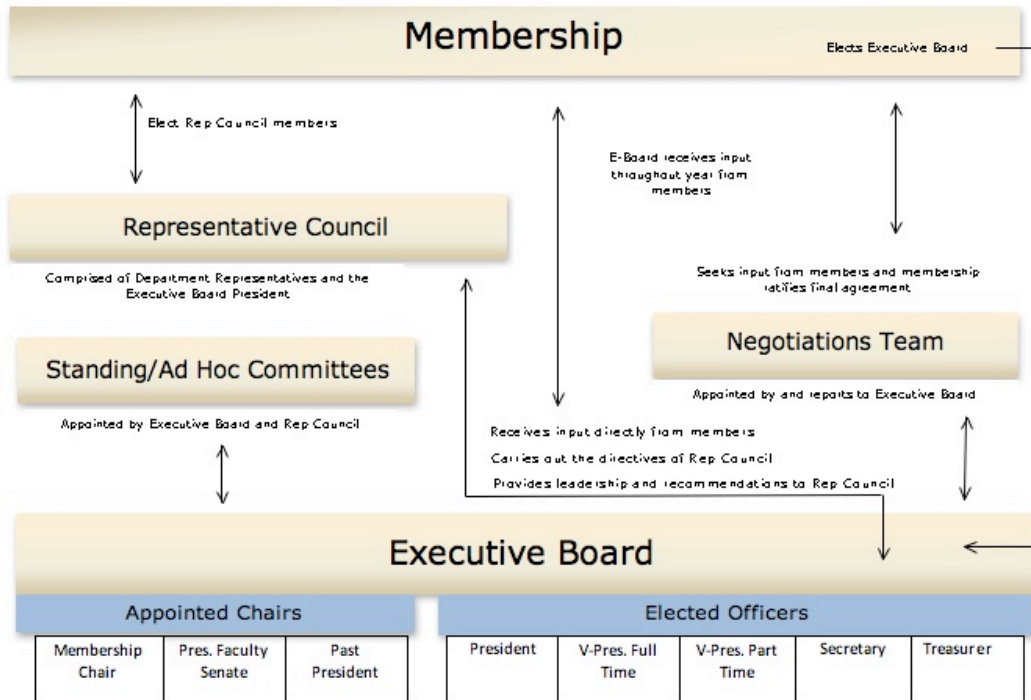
Membership

Elects Executive Board

Elect Rep Council members

E-Board receives input throughout year from members

Representative Council

Comprised of Department Representatives and the Executive Board President

Seeks input from members and membership ratifies final agreement

Negotiations Team

Appointed by and reports to Executive Board

Standing/Ad Hoc Committees

Appointed by Executive Board and Rep Council

Receives input directly from members

Carries out the directives of Rep Council

Provides leadership and recommendations to Rep Council

Executive Board

Appointed Chairs

| Membership Chair | Pres. Faculty Senate | Past President |
|---|---|---|

Elected Officers

| President | V-Pres. Full Time | V-Pres. Part Time | Secretary | Treasurer |
|---|---|---|---|---|